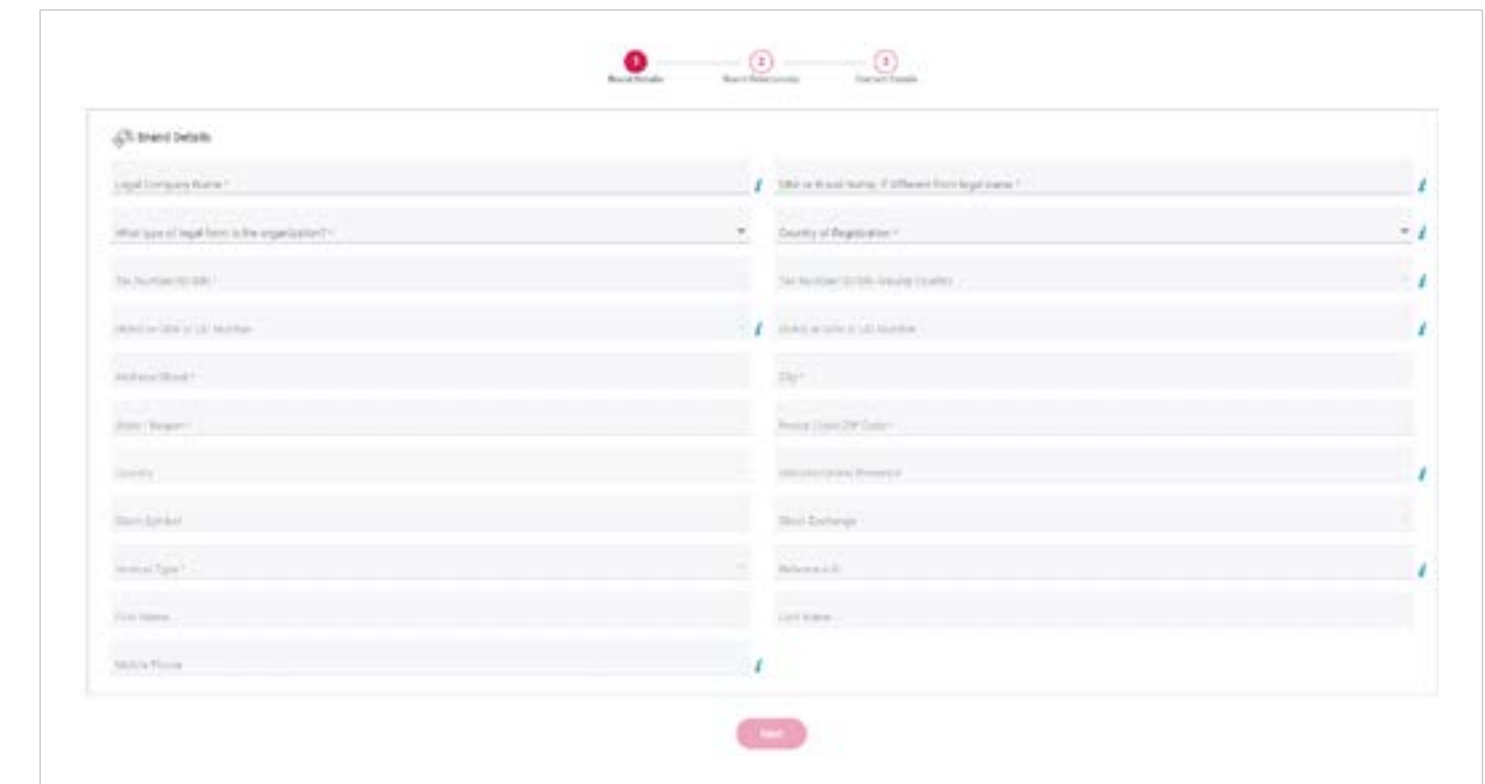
1
Brand Details
2
Brand Relationship
3
Contact Details

Brand Details

Legal Company Name *

DBA or Brand Name, if different from legal name *

What type of legal form is the organization? *

Country of Registration *

Tax Number/ID/EIN *

Tax Number/ID/EIN Issuing Country

DUNS or GIIN or LEI Number

DUNS or GIIN or LEI Number

Address/Street *

City *

State / Region *

Postal Code/ZIP Code *

Country

Website/Online Presence

Stock Symbol

Stock Exchange

Vertical Type *

Reference ID

First Name

Last Name

Mobile Phone

Next